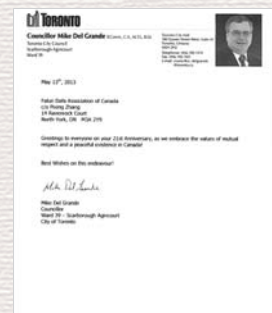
TORONTO

Councillor Mike Del Grande B.Comm, C.A., M.T.S., M.Ed.
Toronto City Council
Scarborough Agincourt
Ward 39

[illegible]

May 13th, 2013

Falun Dafa Association of Canada
c/o Phong Zhang
19 Ravenrock Court
North York, ON M2K 2Y8

Greetings to everyone on your 21st Anniversary, as we embrace the values of mutual respect and a peaceful existence in Canada!

Best Wishes on this endeavour!

Mike Del Grande

Mike Del Grande
Councillor
Ward 39 – Scarborough Agincourt
City of Toronto